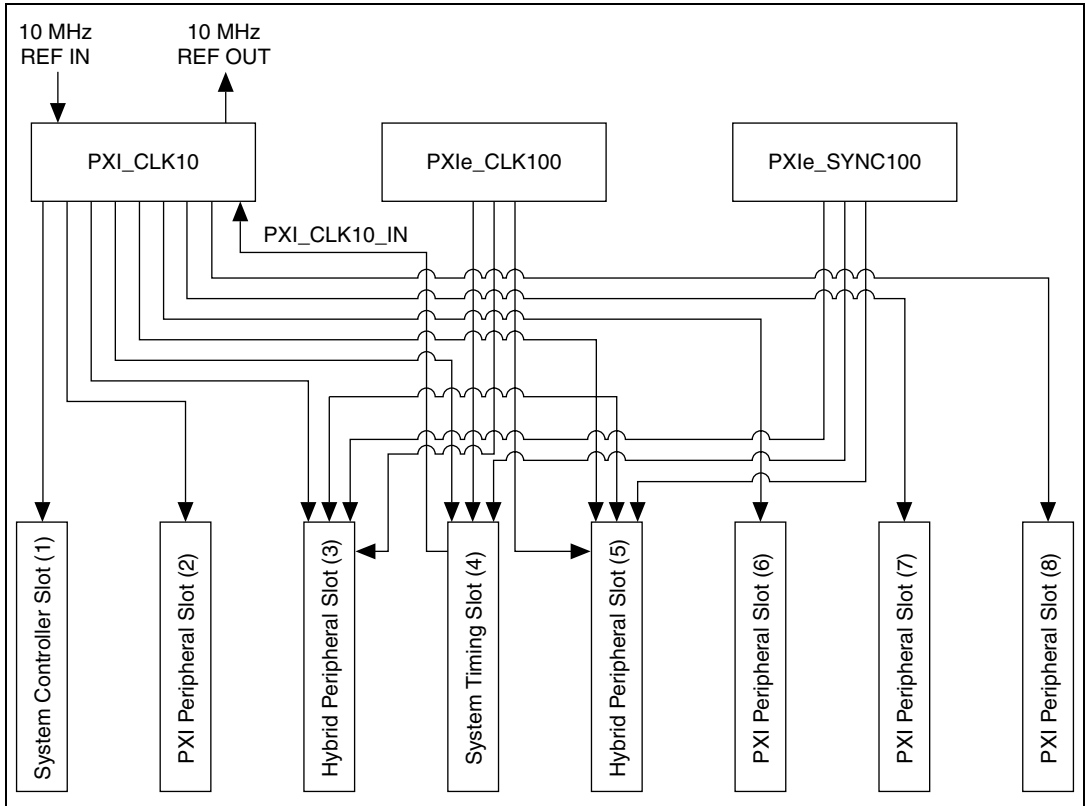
10 MHz
REF IN

10 MHz
REF OUT

PXI_CLK10

PXIe_CLK100

PXIe_SYNC100

PXI_CLK10_IN

System Controller Slot (1)

PXI Peripheral Slot (2)

Hybrid Peripheral Slot (3)

System Timing Slot (4)

Hybrid Peripheral Slot (5)

PXI Peripheral Slot (6)

PXI Peripheral Slot (7)

PXI Peripheral Slot (8)